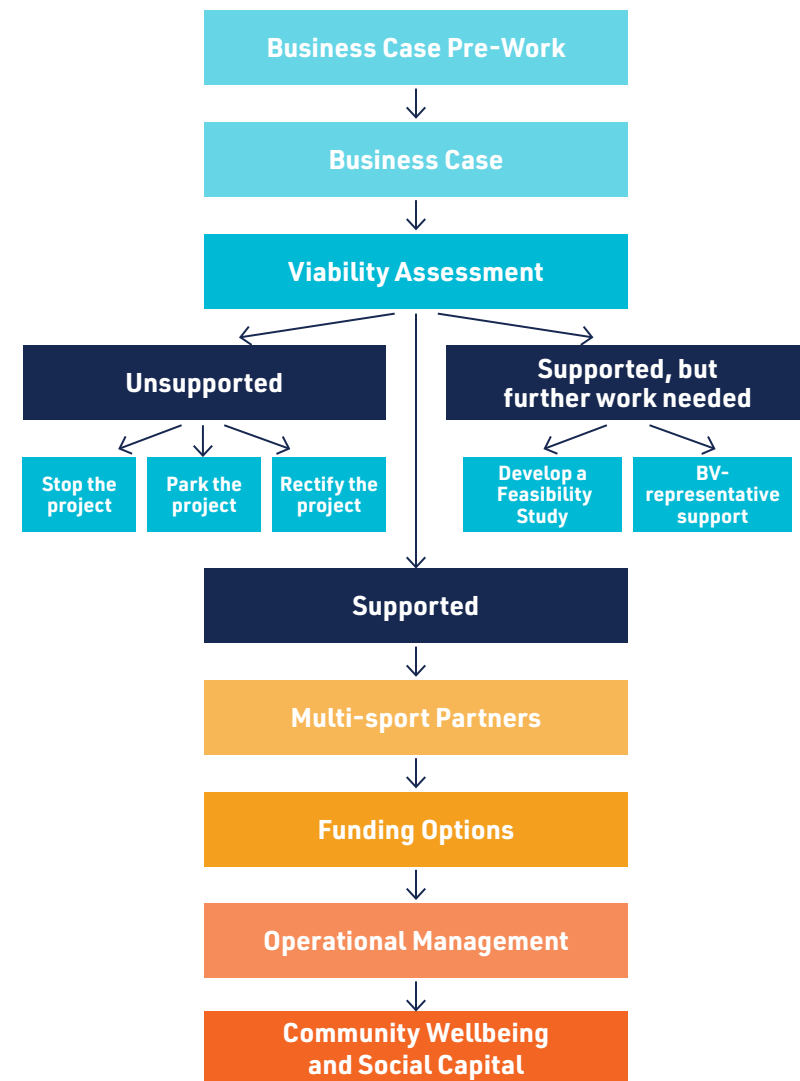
Business Case Pre-Work

Business Case

Viability Assessment

Unsupported

Stop the project

Park the project

Rectify the project

Supported, but further work needed

Develop a Feasibility Study

BV-representative support

Supported

Multi-sport Partners

Funding Options

Operational Management

Community Wellbeing and Social Capital